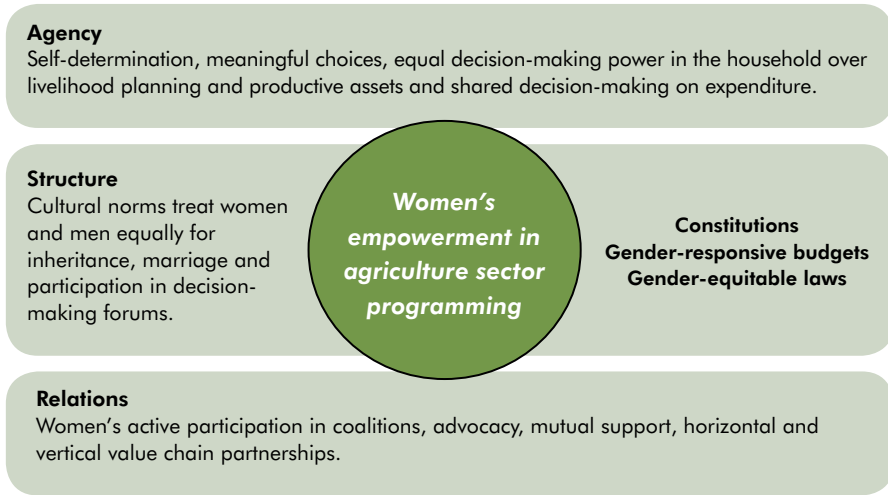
Agency
Self-determination, meaningful choices, equal decision-making power in the household over livelihood planning and productive assets and shared decision-making on expenditure.

Structure
Cultural norms treat women and men equally for inheritance, marriage and participation in decision-making forums.

Women's empowerment in agriculture sector programming

Constitutions
Gender-responsive budgets
Gender-equitable laws

Relations
Women's active participation in coalitions, advocacy, mutual support, horizontal and vertical value chain partnerships.